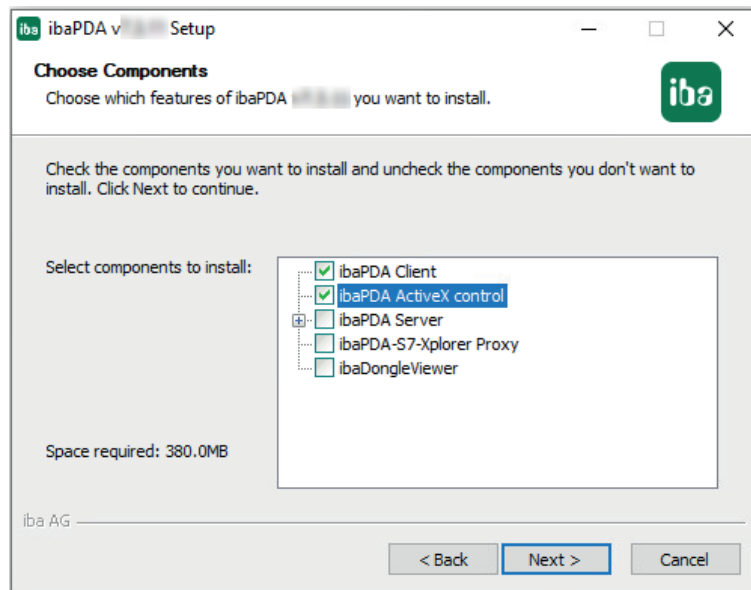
iba ibaPDA v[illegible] Setup

Choose Components
Choose which features of ibaPDA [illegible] you want to install.

iba

Check the components you want to install and uncheck the components you don't want to install. Click Next to continue.

Select components to install:

ibaPDA Client
ibaPDA ActiveX control
ibaPDA Server
ibaPDA-S7-Xplorer Proxy
ibaDongleViewer

Space required: 380.0MB

iba AG

< Back
Next >
Cancel